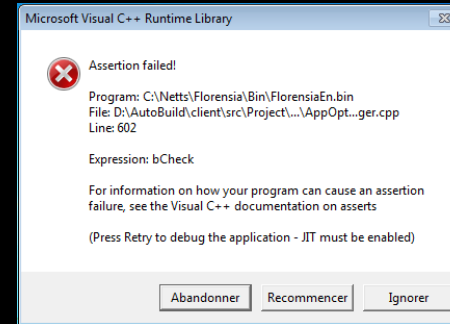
Microsoft Visual C++ Runtime Library

Assertion failed!

Program: C:\Netts\Florensia\Bin\FlorensiaEn.bin
File: D:\AutoBuild\client\src\Project\...\AppOpt...ger.cpp
Line: 602

Expression: bCheck

For information on how your program can cause an assertion failure, see the Visual C++ documentation on asserts

(Press Retry to debug the application - JIT must be enabled)

Abandonner | Recommencer | Ignorer